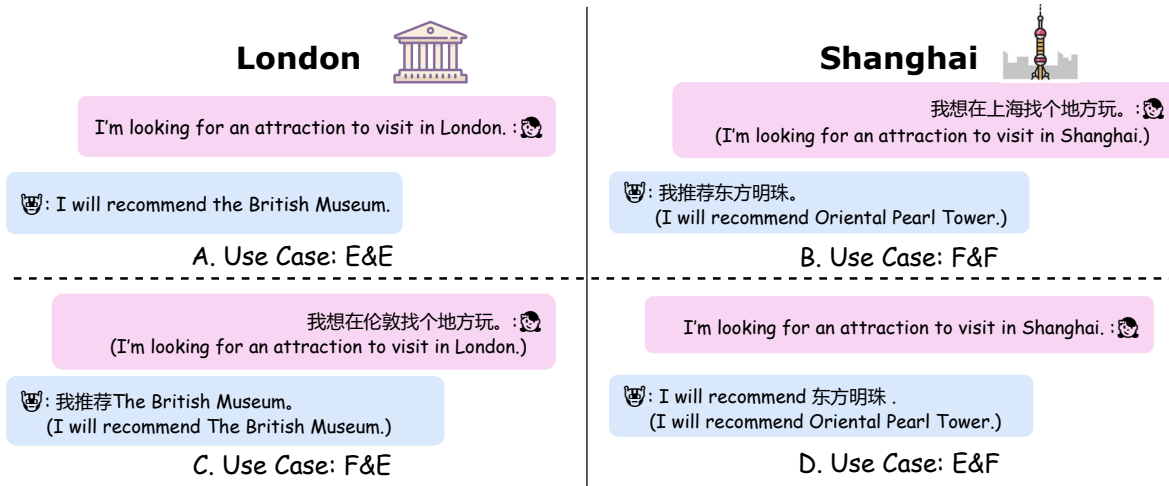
London

I'm looking for an attraction to visit in London. :

: I will recommend the British Museum.

A. Use Case: E&E

Shanghai

我想在上海找个地方玩。:
(I'm looking for an attraction to visit in Shanghai.)

: 我推荐东方明珠。
(I will recommend Oriental Pearl Tower.)

B. Use Case: F&F

我想在伦敦找个地方玩。:
(I'm looking for an attraction to visit in London.)

: 我推荐The British Museum。
(I will recommend The British Museum.)

C. Use Case: F&E

I'm looking for an attraction to visit in Shanghai. :

: I will recommend 东方明珠 .
(I will recommend Oriental Pearl Tower.)

D. Use Case: E&F